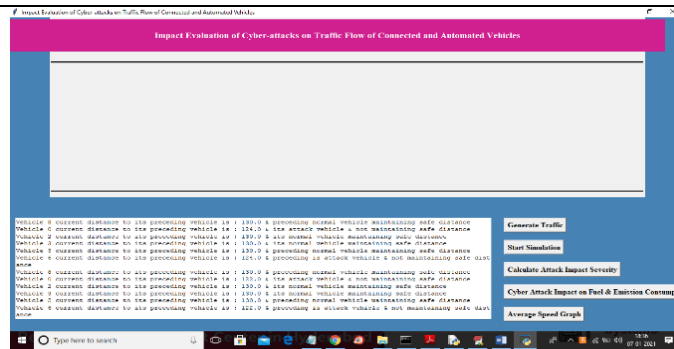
Impact Evaluation of Cyber-attacks on Traffic Flow of Connected and Automated Vehicles

Impact Evaluation of Cyber-attacks on Traffic Flow of Connected and Automated Vehicles

Vehicle 8 current distance to its preceding vehicle is : 130.0 & preceding normal vehicle maintaining safe distance
Vehicle 6 current distance to its preceding vehicle is : 124.0 & its attack vehicle & not maintaining safe distance
Vehicle 2 current distance to its preceding vehicle is : 130.0 & its normal vehicle maintaining safe distance
Vehicle 3 current distance to its preceding vehicle is : 130.0 & its normal vehicle maintaining safe distance
Vehicle 7 current distance to its preceding vehicle is : 130.0 & preceding normal vehicle maintaining safe distance
Vehicle 4 current distance to its preceding vehicle is : 125.0 & preceding is attack vehicle & not maintaining safe distance
Vehicle 8 current distance to its preceding vehicle is : 130.0 & preceding normal vehicle maintaining safe distance
Vehicle 6 current distance to its preceding vehicle is : 122.0 & its attack vehicle & not maintaining safe distance
Vehicle 2 current distance to its preceding vehicle is : 130.0 & its normal vehicle maintaining safe distance
Vehicle 3 current distance to its preceding vehicle is : 130.0 & its normal vehicle maintaining safe distance
Vehicle 7 current distance to its preceding vehicle is : 130.0 & preceding normal vehicle maintaining safe distance
Vehicle 4 current distance to its preceding vehicle is : 122.0 & preceding is attack vehicle & not maintaining safe distance

Generate Traffic
Start Simulation
Calculate Attack Impact Severity
Cyber Attack Impact on Fuel & Emission Consump
Average Speed Graph

Type here to search
07-01-2021